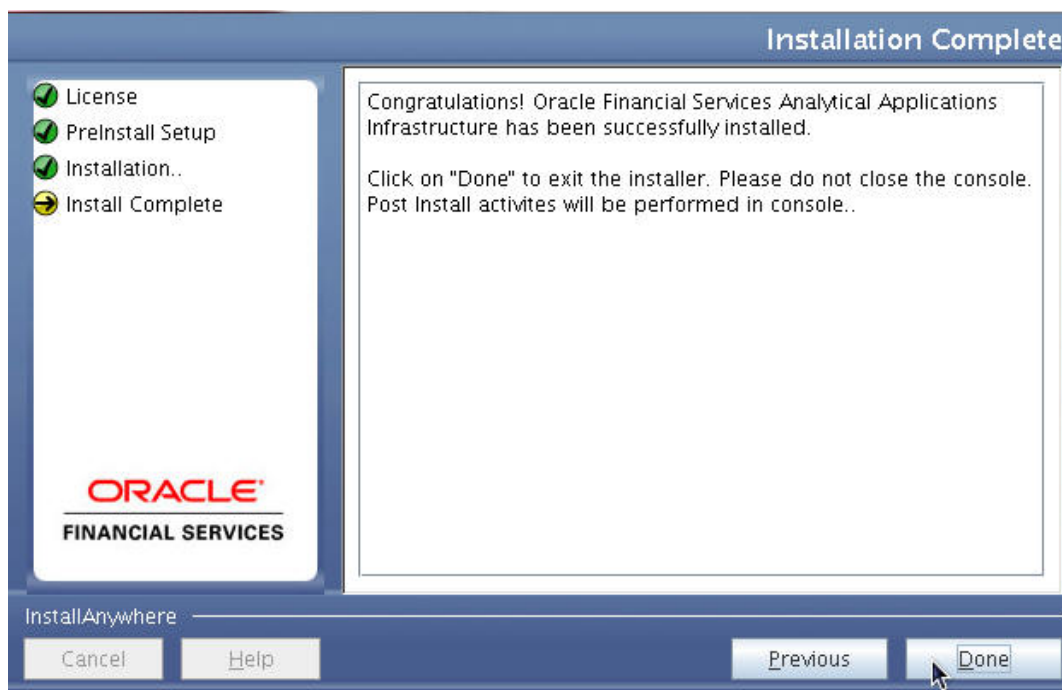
Installation Complete

License
PreInstall Setup
Installation..
Install Complete

ORACLE
FINANCIAL SERVICES

Congratulations! Oracle Financial Services Analytical Applications Infrastructure has been successfully installed.

Click on "Done" to exit the installer. Please do not close the console. Post Install activites will be performed in console..

InstallAnywhere

Cancel
Help
Previous
Done